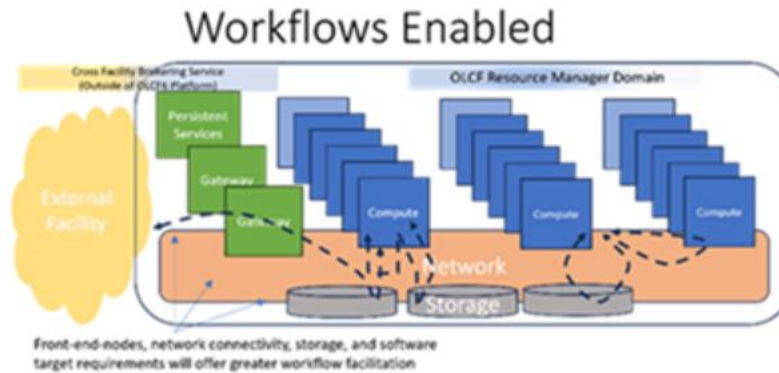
Workflows Enabled

Cross Facility Brokering Service (Outside of OLCF Platform)

OLCF Resource Manager Domain

External Facility

Persistent Services

Gateway

Gateway

Compute

Compute

Compute

Network

Storage

Front-end-nodes, network connectivity, storage, and software target requirements will offer greater workflow facilitation